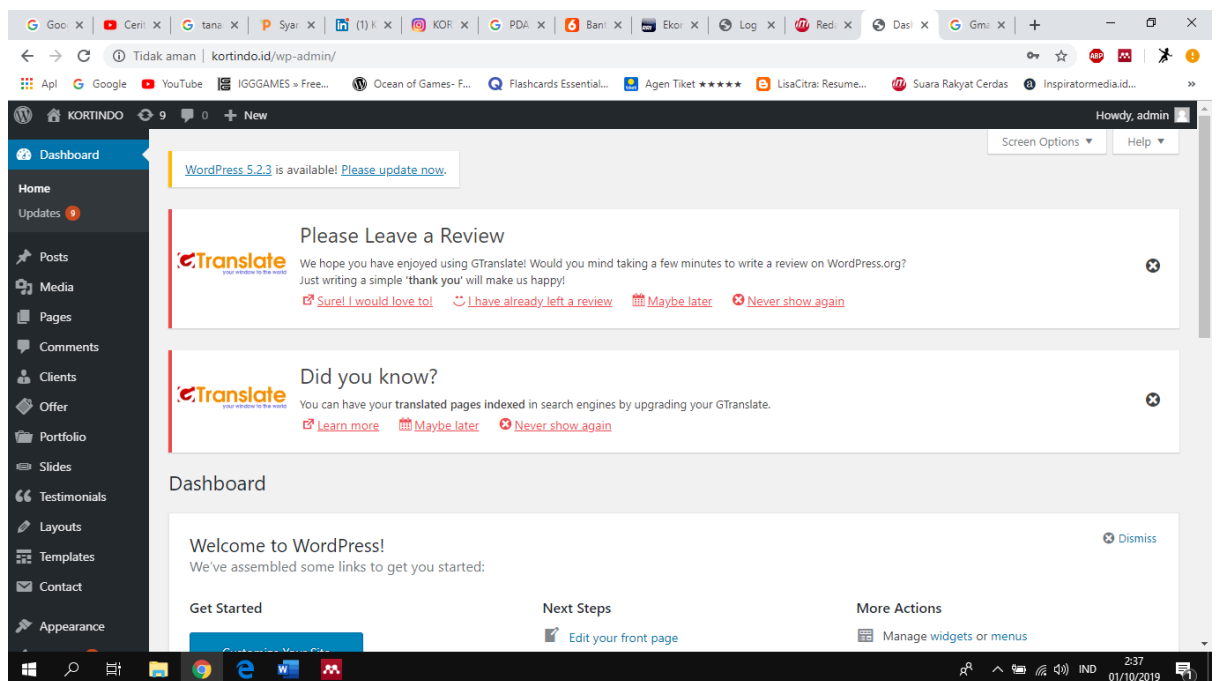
G Goo ×  Cerit ×  G tana ×  P Syar ×  (1) K ×  KOR ×  G PDA ×  Bant ×  Ekor ×  Log ×  Redi ×  Dast ×  G Gma ×  +

Tidak aman | kortindo.id/wp-admin/

Apl  Google  YouTube  IGGGAMES » Free...  Ocean of Games- F...  Flashcards Essential...  Agen Tiket ★★★★★  LisaCitra: Resume...  Suara Rakyat Cerdas  Inspiratormedia.id...  »

KORTINDO  9  0  + New  Howdy, admin

Dashboard
Home
Updates 9
Posts
Media
Pages
Comments
Clients
Offer
Portfolio
Slides
Testimonials
Layouts
Templates
Contact
Appearance

Screen Options ▼  Help ▼

WordPress 5.2.3 is available! Please update now.

GTranslate your window to the world
Please Leave a Review
We hope you have enjoyed using GTranslate! Would you mind taking a few minutes to write a review on WordPress.org? Just writing a simple 'thank you' will make us happy!
Sure! I would love to!  I have already left a review  Maybe later  Never show again

GTranslate your window to the world
Did you know?
You can have your translated pages indexed in search engines by upgrading your GTranslate.
Learn more  Maybe later  Never show again

Dashboard

Welcome to WordPress!
We've assembled some links to get you started:
Dismiss

Get Started
Customize Your Site

Next Steps
Edit your front page

More Actions
Manage widgets or menus

IND  2:37  01/10/2019